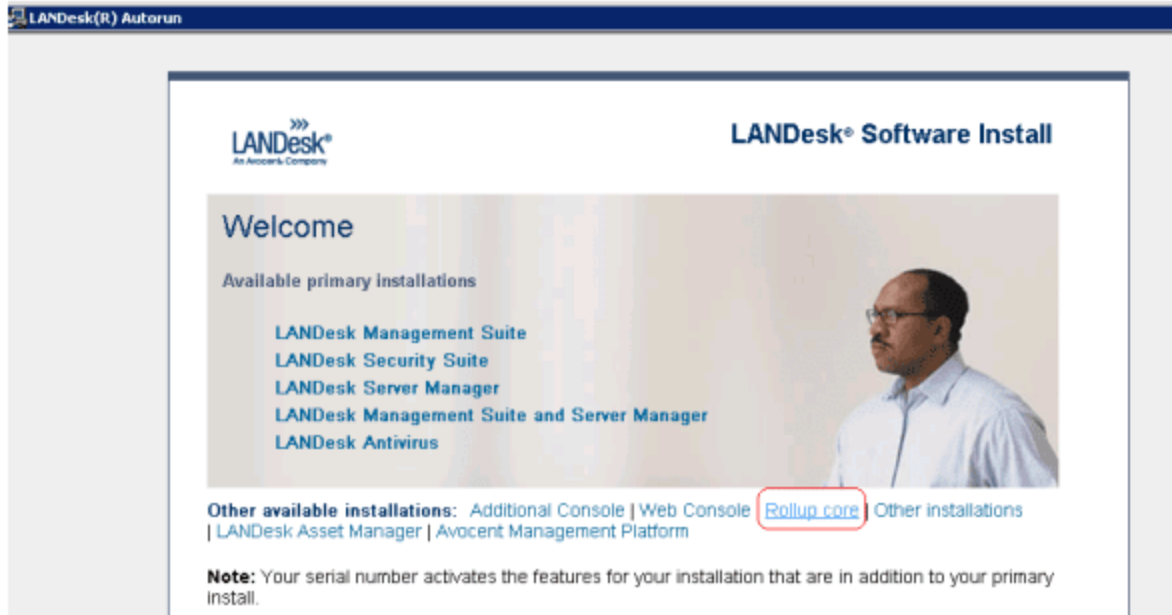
LANDesk(R) Autorun

LANDesk®
An Avocent Company

LANDesk® Software Install

Welcome

Available primary installations

LANDesk Management Suite
LANDesk Security Suite
LANDesk Server Manager
LANDesk Management Suite and Server Manager
LANDesk Antivirus

Other available installations: Additional Console | Web Console | Rollup core | Other installations | LANDesk Asset Manager | Avocent Management Platform

Note: Your serial number activates the features for your installation that are in addition to your primary install.